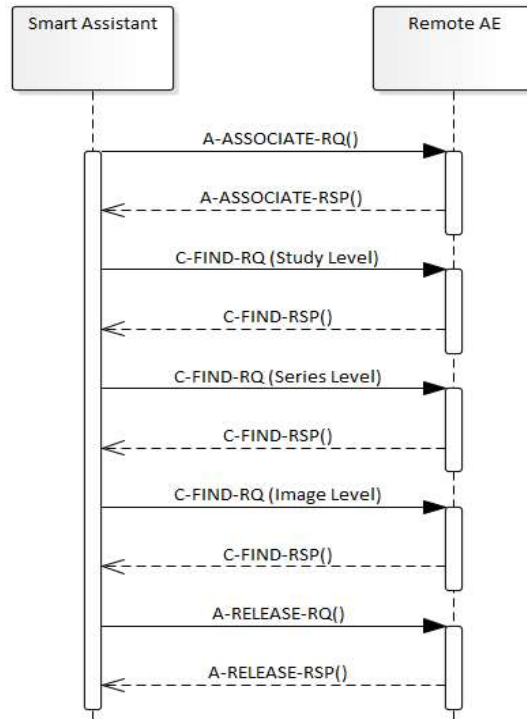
Smart Assistant

Remote AE

A-ASSOCIATE-RQ()

A-ASSOCIATE-RSP()

C-FIND-RQ (Study Level)

C-FIND-RSP()

C-FIND-RQ (Series Level)

C-FIND-RSP()

C-FIND-RQ (Image Level)

C-FIND-RSP()

A-RELEASE-RQ()

A-RELEASE-RSP()